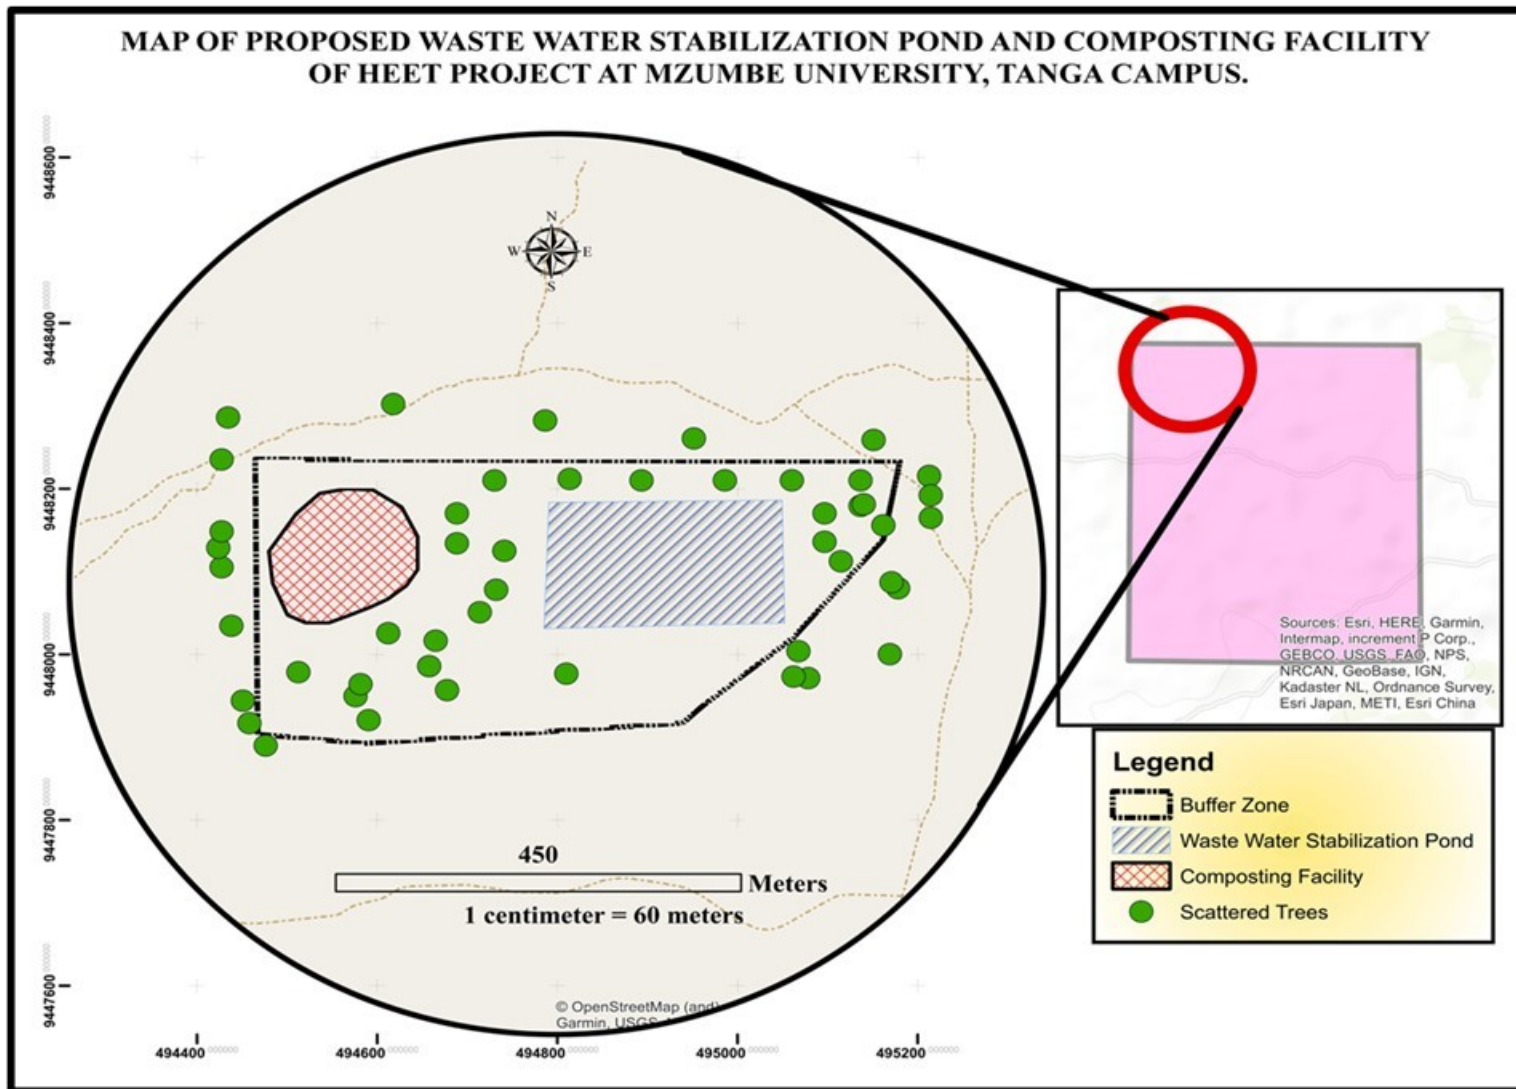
MAP OF PROPOSED WASTE WATER STABILIZATION POND AND COMPOSTING FACILITY OF HEET PROJECT AT MZUMBE UNIVERSITY, TANGA CAMPUS.

9448600
9448400
9448200
9448000
9447800
9447600

N
W
E
S

450
Meters
1 centimeter = 60 meters

© OpenStreetMap (and) Garmin, USGS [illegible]

494400
494600
494800
495000
495200

Sources: Esri, HERE, Garmin, Intermap, increment P Corp., GEBCO, USGS, FAO, NPS, NRCAN, GeoBase, IGN, Kadaster NL, Ordnance Survey, Esri Japan, METI, Esri China

Legend
Buffer Zone
Waste Water Stabilization Pond
Composting Facility
Scattered Trees